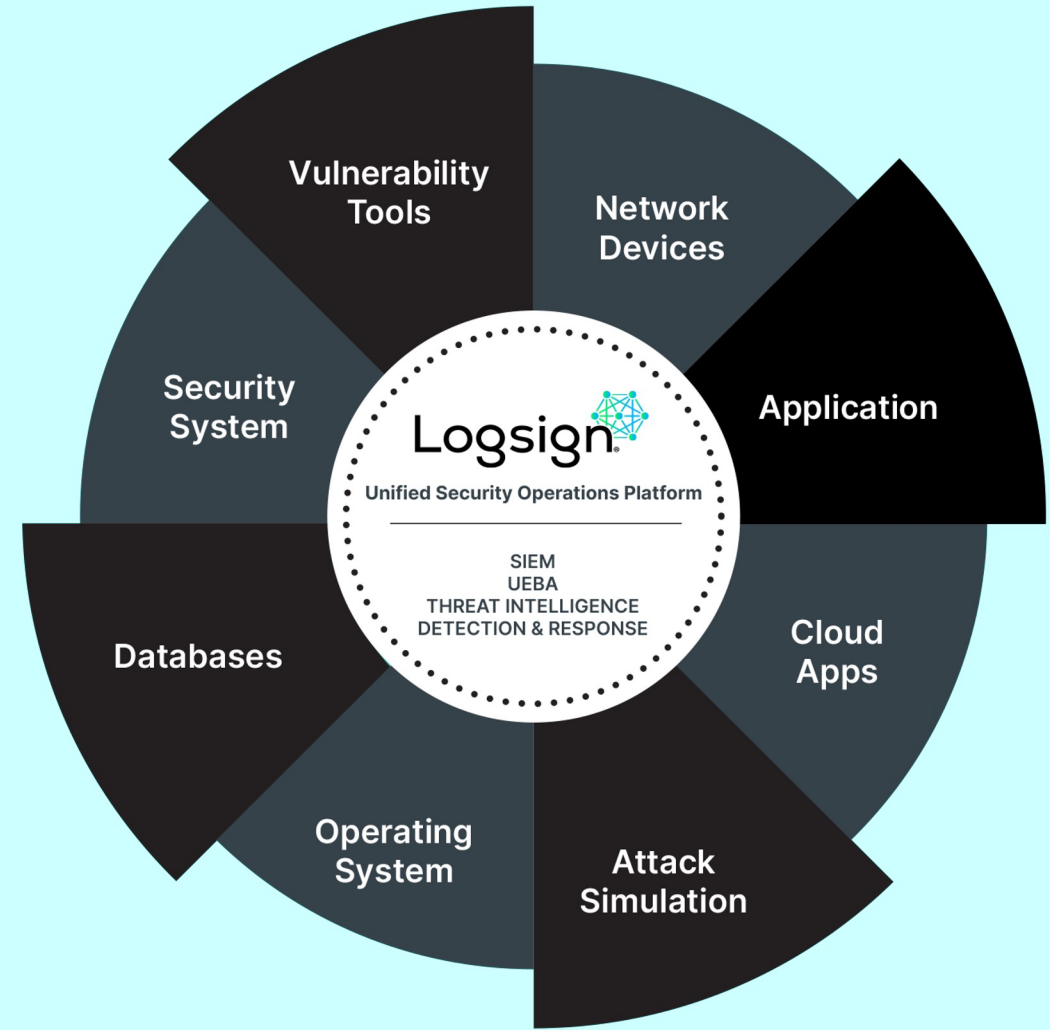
Vulnerability Tools

Network Devices

Application

Cloud Apps

Attack Simulation

Operating System

Databases

Security System

Logsign®

Unified Security Operations Platform

SIEM
UEBA
THREAT INTELLIGENCE
DETECTION & RESPONSE